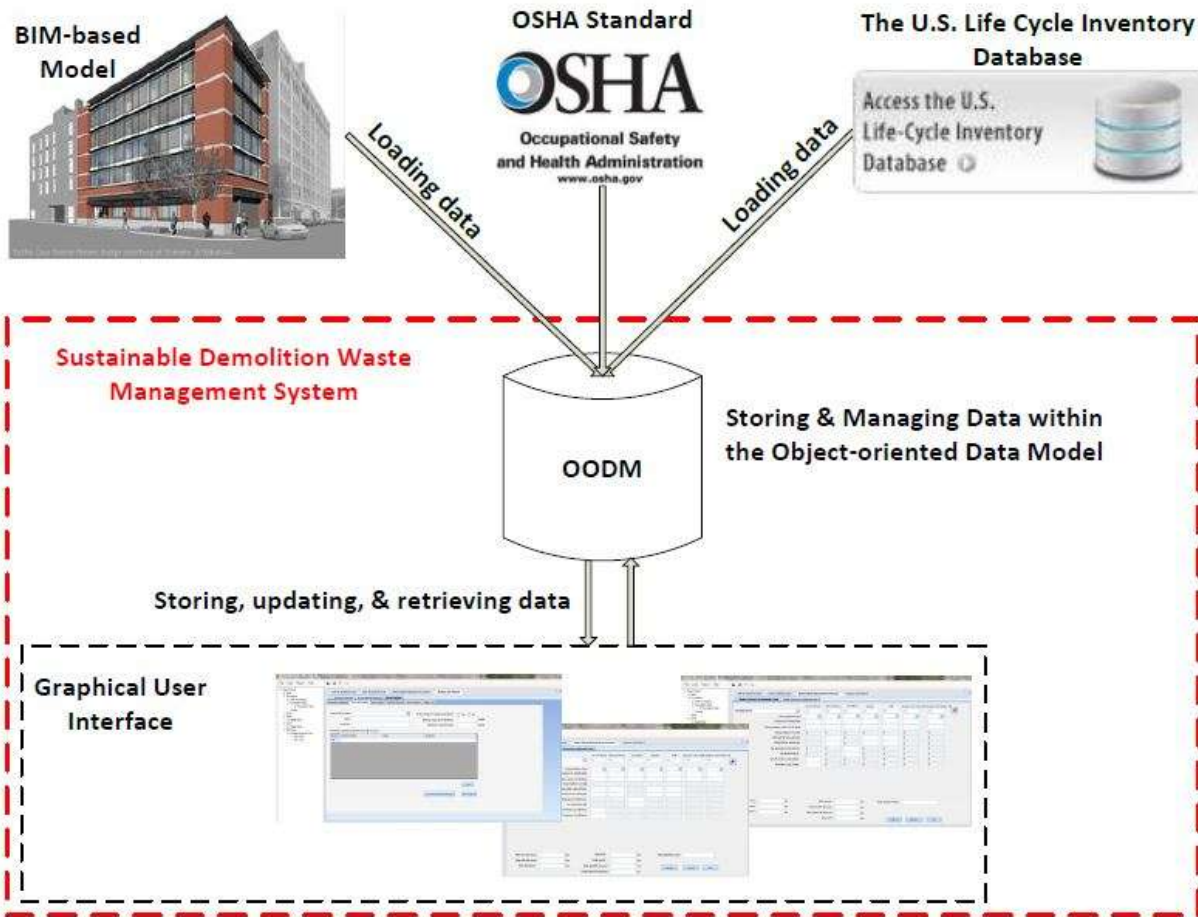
BIM-based Model

OSHA Standard

OSHA

Occupational Safety and Health Administration
www.osha.gov

The U.S. Life Cycle Inventory Database

Access the U.S. Life-Cycle Inventory Database

Loading data

Loading data

Sustainable Demolition Waste Management System

OODM

Storing & Managing Data within the Object-oriented Data Model

Storing, updating, & retrieving data

Graphical User Interface